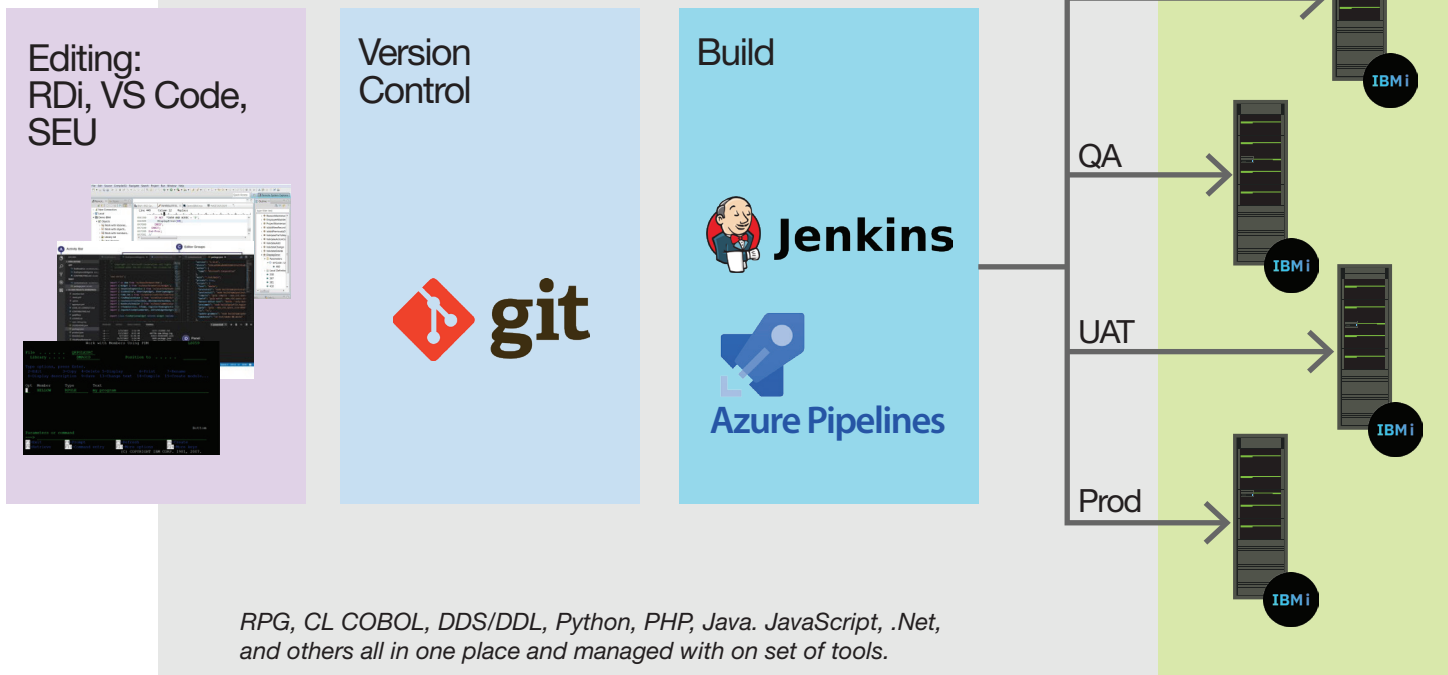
Editing:
RDi, VS Code,
SEU

Version
Control

git

Build

Jenkins

Azure Pipelines

IBM i

QA

IBM i

UAT

IBM i

Prod

IBM i

RPG, CL COBOL, DDS/DDL, Python, PHP, Java. JavaScript, .Net, and others all in one place and managed with on set of tools.